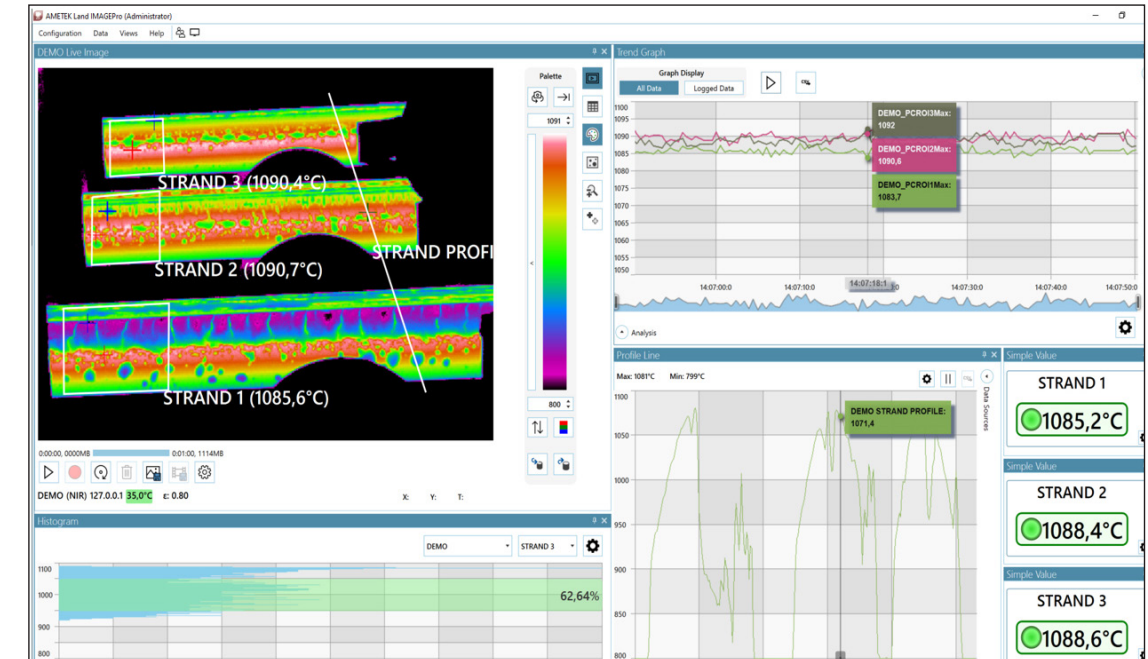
AMETEK Land IMAGEPro (Administrator)

Configuration Data Views Help

DEMO Live Image

STRAND 3 (1090,4°C)
STRAND 2 (1090,7°C)
STRAND PROFI
STRAND 1 (1085,6°C)

Palette
1091
800

0:00:00, 0000MB 0:01:00, 1114MB

DEMO (NIR) 127.0.0.1 35,0°C ε: 0.80
X: Y: T:

Trend Graph

Graph Display
All Data Logged Data

1100
1095
1090
1085
1080
1075
1070
1065
1060
1055
1050

DEMO_PCROI3Max:
1092
DEMO_PCROI2Max:
1090,6
DEMO_PCROI1Max:
1083,7

14:07:00:0 14:07:10:0 14:07:18:1 14:07:30:0 14:07:40:0 14:07:50:0

Analysis

Profile Line
Max: 1081°C Min: 799°C
Data Sources

1100
1050
1000
950
900
850
800

DEMO STRAND PROFILE:
1071,4

Simple Value
STRAND 1
1085,2°C

Simple Value
STRAND 2
1088,4°C

Simple Value
STRAND 3
1088,6°C

Histogram
DEMO
STRAND 3
1100
1000
900
800
62,64%